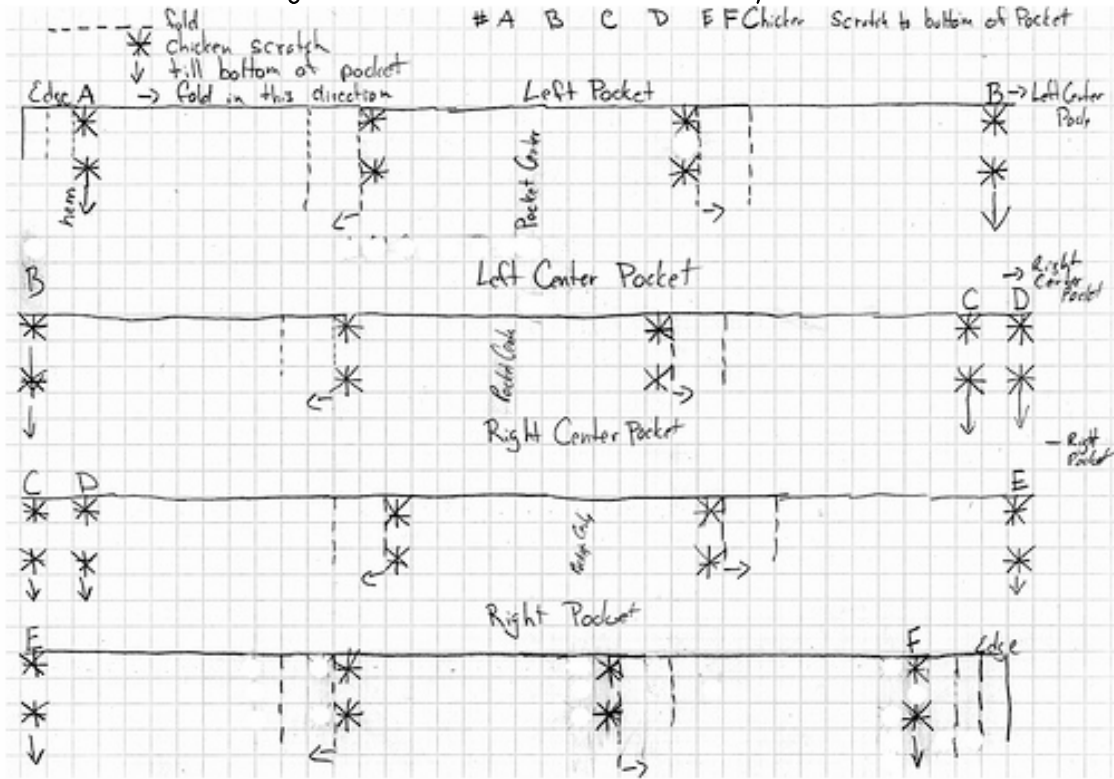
- - - fold
✳ Chicken scratch
↓ till bottom of pocket
→ fold in this direction

#A B C D E F Chicken Scratch to bottom of Pocket

Edge A
Left Pocket
B → Left Center Pocket
hem
Pocket Center

B
Left Center Pocket
→ Right Center Pocket
C D
Pocket Center

Right Center Pocket
– Right Pocket
C D
E
Pocket Center

Right Pocket
F
F Edge